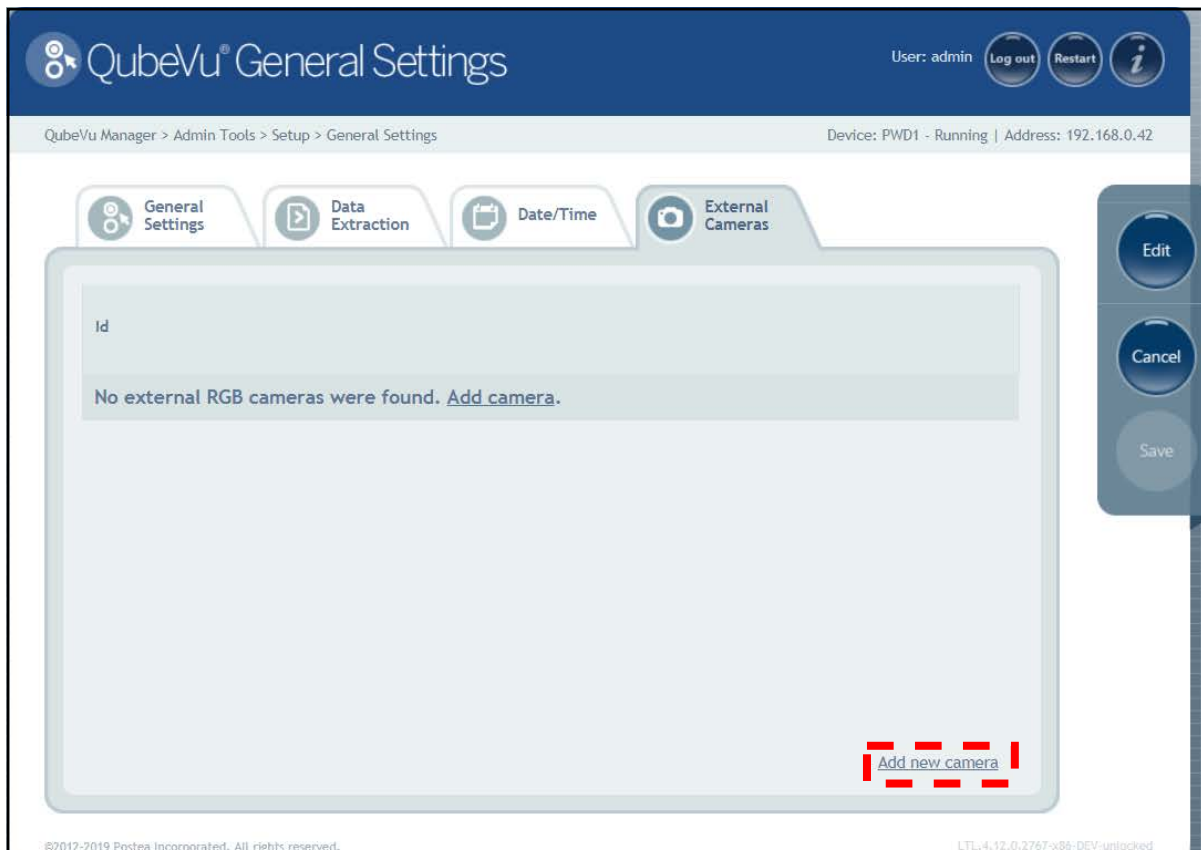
QubeVu® General Settings

User: admin Log out Restart i

QubeVu Manager > Admin Tools > Setup > General Settings

Device: PWD1 - Running | Address: 192.168.0.42

General Settings
Data Extraction
Date/Time
External Cameras

Edit
Cancel
Save

Id

No external RGB cameras were found. Add camera.

Add new camera

©2012-2019 Postea Incorporated. All rights reserved.

LTL.4.12.0.2767-x86-DEV-unlocked